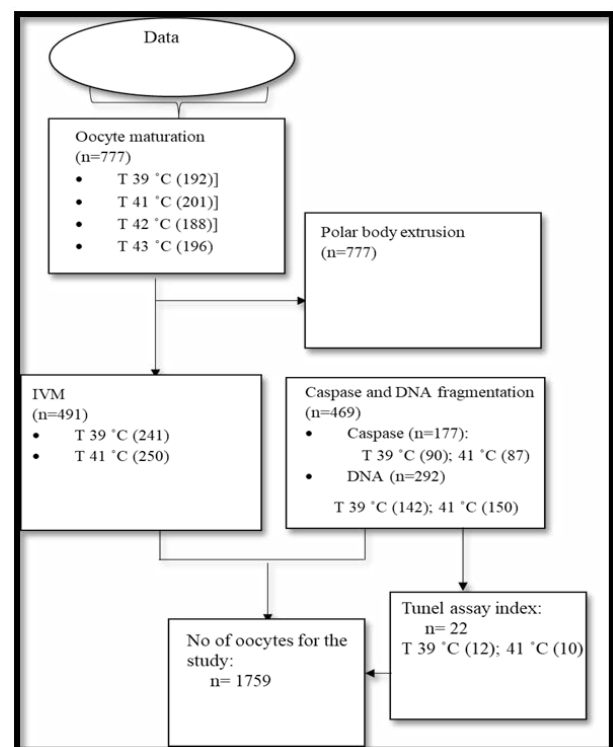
Data

Oocyte maturation
(n=777)
• T 39 ˚C (192)]
• T 41 ˚C (201)]
• T 42 ˚C (188)]
• T 43 ˚C (196)

Polar body extrusion
(n=777)

IVM
(n=491)
• T 39 ˚C (241)
• T 41 ˚C (250)

Caspase and DNA fragmentation
(n=469)
• Caspase (n=177):
T 39 ˚C (90); 41 ˚C (87)
• DNA (n=292)
T 39 ˚C (142); 41 ˚C (150)

Tunel assay index:
n= 22
T 39 ˚C (12); 41 ˚C (10)

No of oocytes for the study:
n= 1759